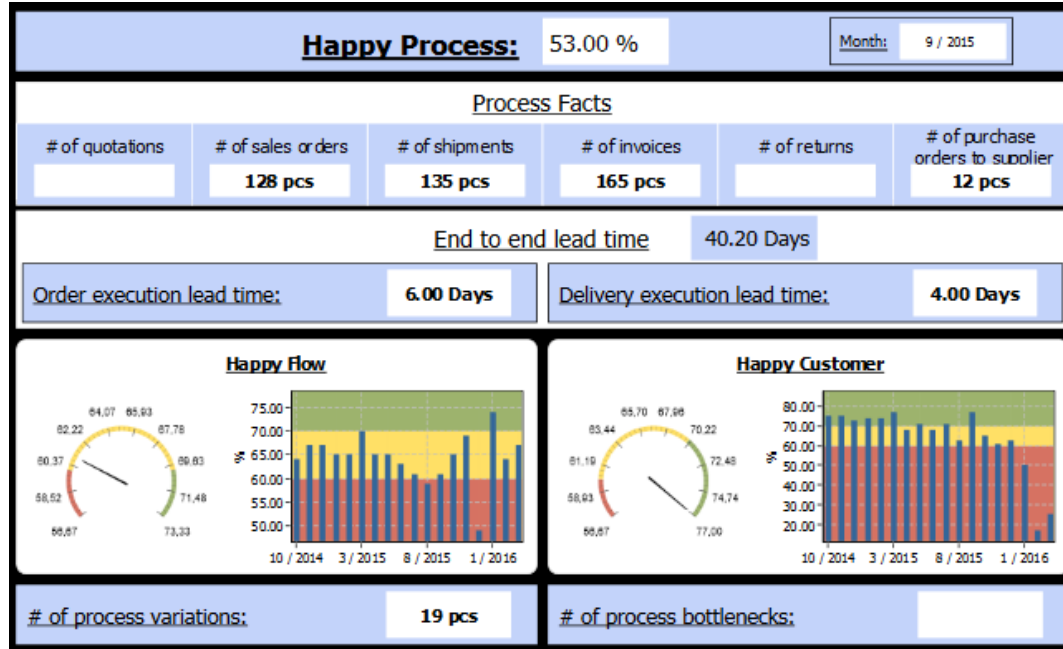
Happy Process: 53.00 %

Month: 9 / 2015

Process Facts

| # of quotations | # of sales orders | # of shipments | # of invoices | # of returns | # of purchase orders to supplier |
|---|---|---|---|---|---|
| | 128 pcs | 135 pcs | 165 pcs | | 12 pcs |

End to end lead time 40.20 Days

Order execution lead time: 6.00 Days

Delivery execution lead time: 4.00 Days

Happy Flow

64,07 65,93 62,22 67,78 60,37 69,63 58,52 71,48 56,67 73,33

75.00 70.00 65.00 60.00 55.00 50.00

%

10 / 2014 3 / 2015 8 / 2015 1 / 2016

Happy Customer

65,70 67,96 63,44 70,22 61,19 72,48 58,93 74,74 56,67 77,00

80.00 70.00 60.00 50.00 40.00 30.00 20.00

%

10 / 2014 3 / 2015 8 / 2015 1 / 2016

# of process variations: 19 pcs

# of process bottlenecks: